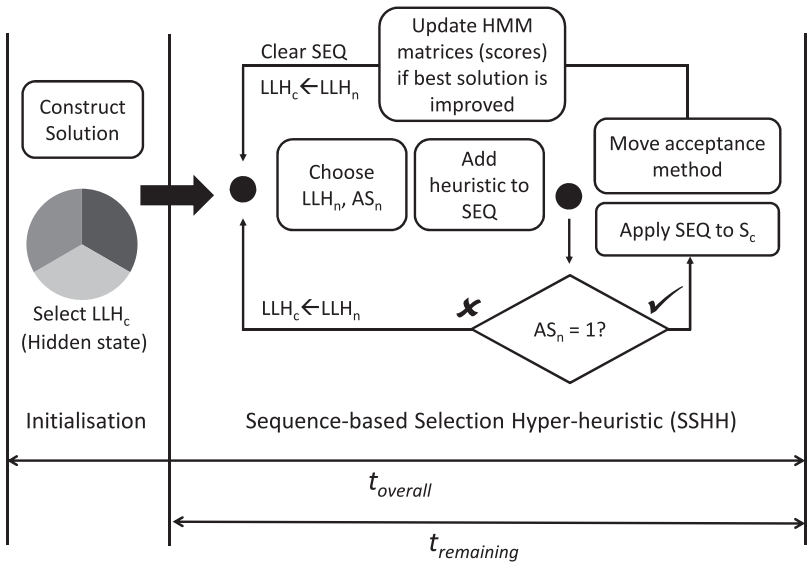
Construct Solution

Select $LLH_c$ (Hidden state)

Clear SEQ

$LLH_c \leftarrow LLH_n$

Update HMM matrices (scores) if best solution is improved

Move acceptance method

Choose $LLH_n$, $AS_n$

Add heuristic to SEQ

Apply SEQ to $S_c$

$LLH_c \leftarrow LLH_n$

✘

$AS_n = 1$?

✔

Initialisation

Sequence-based Selection Hyper-heuristic (SSHH)

$t_{overall}$

$t_{remaining}$